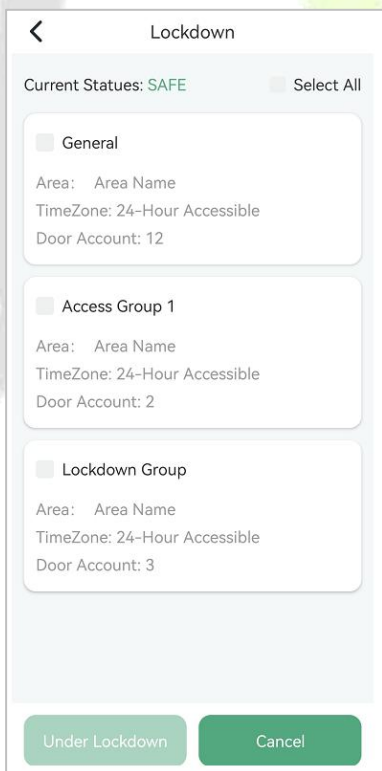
Lockdown

Current Statues: SAFE

Select All

General

Area: Area Name
TimeZone: 24-Hour Accessible
Door Account: 12

Access Group 1

Area: Area Name
TimeZone: 24-Hour Accessible
Door Account: 2

Lockdown Group

Area: Area Name
TimeZone: 24-Hour Accessible
Door Account: 3

Under Lockdown

Cancel